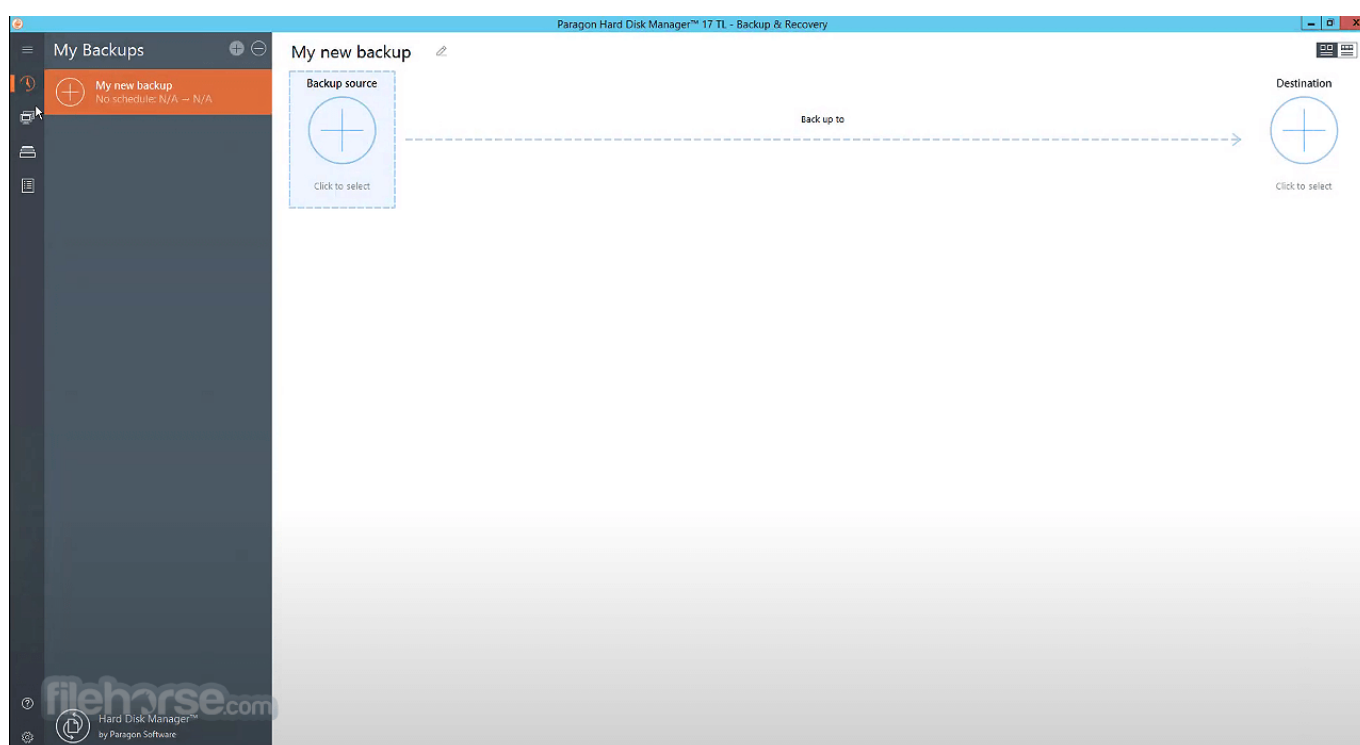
Paragon Hard Disk Manager™ 17 TL - Backup & Recovery

My Backups

My new backup
No schedule: N/A → N/A

My new backup

Backup source

Click to select

Back up to

Destination

Click to select

filehorse.com

Hard Disk Manager™
by Paragon Software